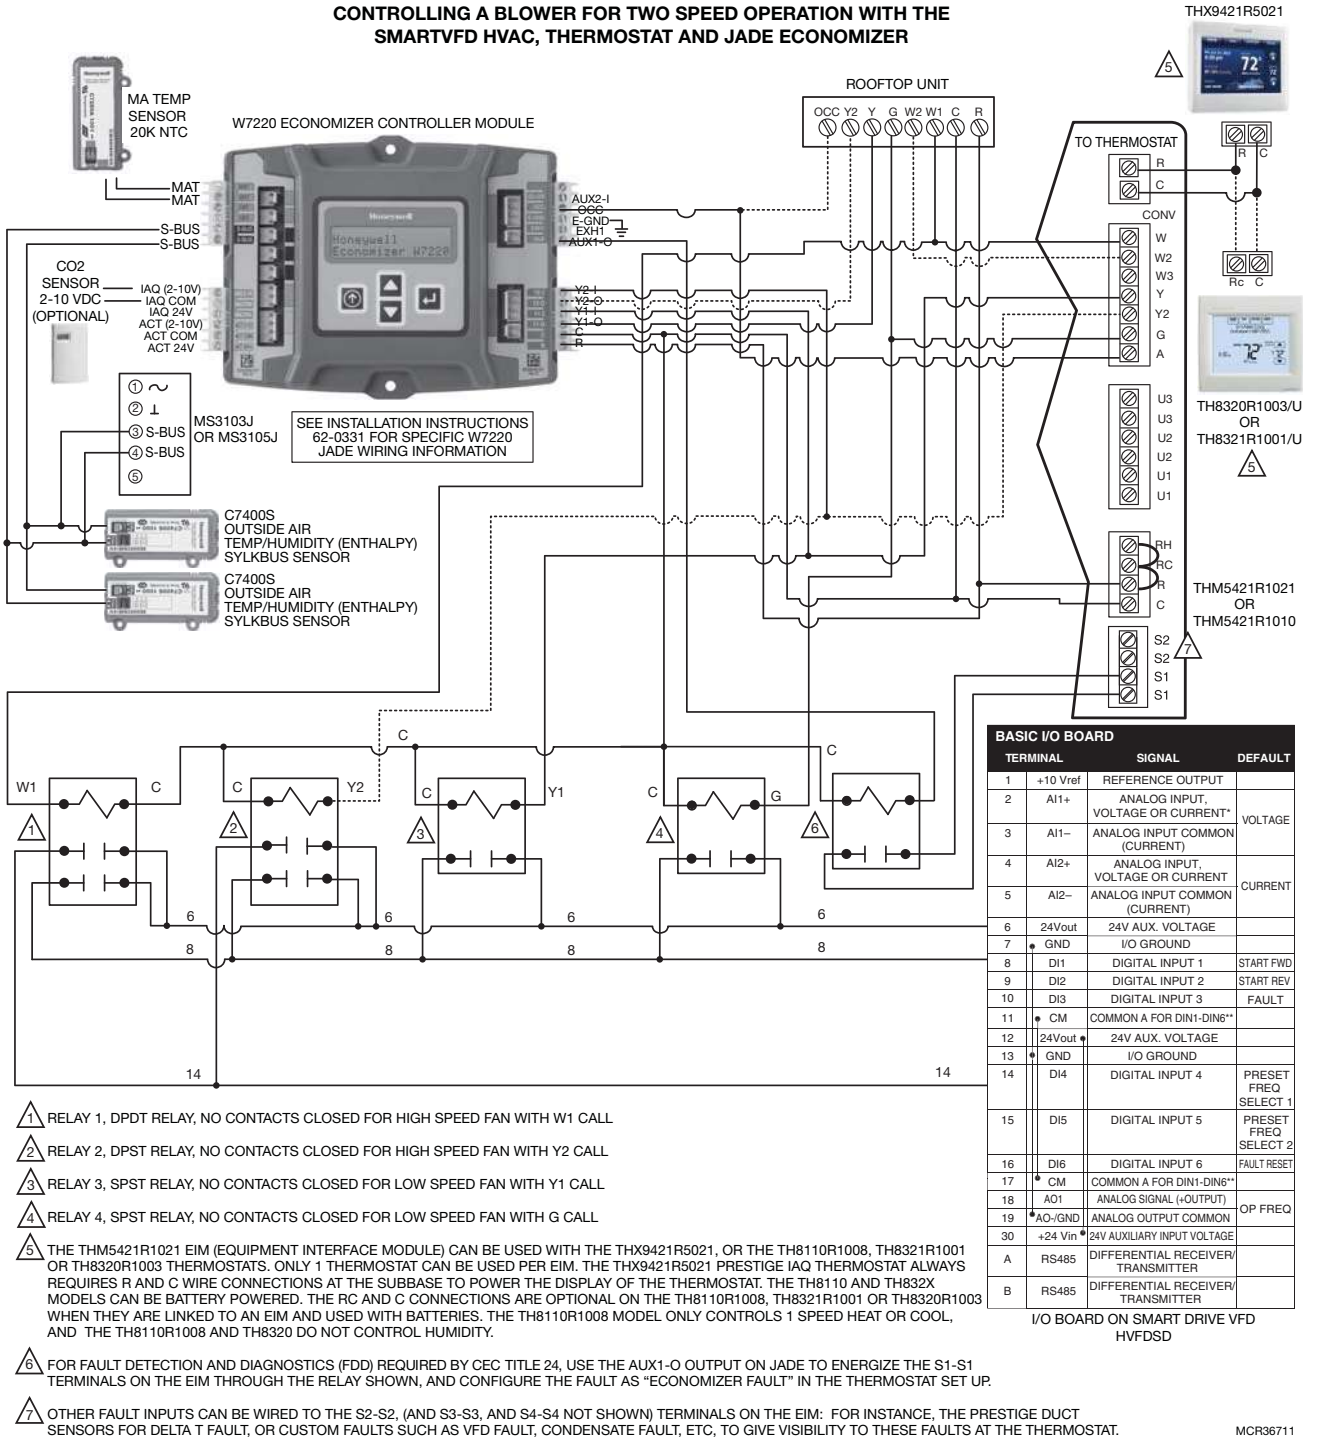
CONTROLLING A BLOWER FOR TWO SPEED OPERATION WITH THE SMARTVFD HVAC, THERMOSTAT AND JADE ECONOMIZER

THX9421R5021

5

MA TEMP SENSOR 20K NTC

W7220 ECONOMIZER CONTROLLER MODULE

ROOFTOP UNIT

OCC Y2 Y G W2 W1 C R

TO THERMOSTAT

R C

R

C

CONV

W

W2

W3

Y

Y2

G

A

Rc C

MAT
MAT

S-BUS
S-BUS

CO2 SENSOR 2-10 VDC (OPTIONAL)

IAQ (2-10V)
IAQ COM
IAQ 24V
ACT (2-10V)
ACT COM
ACT 24V

AUX2-I
OCC
E-GND
EXH1
AUX1-O

Y2-I
Y2-O
Y1-I
Y1-O
C
R

Honeywell Economizer W7220

① ~
② ⊥
③ S-BUS
④ S-BUS
⑤

MS3103J OR MS3105J

SEE INSTALLATION INSTRUCTIONS 62-0331 FOR SPECIFIC W7220 JADE WIRING INFORMATION

U3
U3
U2
U2
U1
U1

TH8320R1003/U OR TH8321R1001/U

5

C7400S OUTSIDE AIR TEMP/HUMIDITY (ENTHALPY) SYLKBUS SENSOR

C7400S OUTSIDE AIR TEMP/HUMIDITY (ENTHALPY) SYLKBUS SENSOR

RH
RC
R
C

THM5421R1021 OR THM5421R1010

S2
S2
S1
S1

7

C

C

W1 C C Y2 C Y1 C G

1 2 3 4 6

6 6 6 6

8 8 8 8

14 14

BASIC I/O BOARD

| TERMINAL | | SIGNAL | DEFAULT |
|---|---|---|---|
| 1 | +10 Vref | REFERENCE OUTPUT | |
| 2 | AI1+ | ANALOG INPUT, VOLTAGE OR CURRENT* | VOLTAGE |
| 3 | AI1– | ANALOG INPUT COMMON (CURRENT) | |
| 4 | AI2+ | ANALOG INPUT, VOLTAGE OR CURRENT | CURRENT |
| 5 | AI2– | ANALOG INPUT COMMON (CURRENT) | |
| 6 | 24Vout | 24V AUX. VOLTAGE | |
| 7 | GND | I/O GROUND | |
| 8 | DI1 | DIGITAL INPUT 1 | START FWD |
| 9 | DI2 | DIGITAL INPUT 2 | START REV |
| 10 | DI3 | DIGITAL INPUT 3 | FAULT |
| 11 | CM | COMMON A FOR DIN1-DIN6** | |
| 12 | 24Vout | 24V AUX. VOLTAGE | |
| 13 | GND | I/O GROUND | |
| 14 | DI4 | DIGITAL INPUT 4 | PRESET FREQ SELECT 1 |
| 15 | DI5 | DIGITAL INPUT 5 | PRESET FREQ SELECT 2 |
| 16 | DI6 | DIGITAL INPUT 6 | FAULT RESET |
| 17 | CM | COMMON A FOR DIN1-DIN6** | |
| 18 | AO1 | ANALOG SIGNAL (+OUTPUT) | OP FREQ |
| 19 | AO-/GND | ANALOG OUTPUT COMMON | |
| 30 | +24 Vin | 24V AUXILIARY INPUT VOLTAGE | |
| A | RS485 | DIFFERENTIAL RECEIVER/ TRANSMITTER | |
| B | RS485 | DIFFERENTIAL RECEIVER/ TRANSMITTER | |

I/O BOARD ON SMART DRIVE VFD HVFDSD

1 RELAY 1, DPDT RELAY, NO CONTACTS CLOSED FOR HIGH SPEED FAN WITH W1 CALL

2 RELAY 2, DPST RELAY, NO CONTACTS CLOSED FOR HIGH SPEED FAN WITH Y2 CALL

3 RELAY 3, SPST RELAY, NO CONTACTS CLOSED FOR LOW SPEED FAN WITH Y1 CALL

4 RELAY 4, SPST RELAY, NO CONTACTS CLOSED FOR LOW SPEED FAN WITH G CALL

5 THE THM5421R1021 EIM (EQUIPMENT INTERFACE MODULE) CAN BE USED WITH THE THX9421R5021, OR THE TH8110R1008, TH8321R1001 OR TH8320R1003 THERMOSTATS. ONLY 1 THERMOSTAT CAN BE USED PER EIM. THE THX9421R5021 PRESTIGE IAQ THERMOSTAT ALWAYS REQUIRES R AND C WIRE CONNECTIONS AT THE SUBBASE TO POWER THE DISPLAY OF THE THERMOSTAT. THE TH8110 AND TH832X MODELS CAN BE BATTERY POWERED. THE RC AND C CONNECTIONS ARE OPTIONAL ON THE TH8110R1008, TH8321R1001 OR TH8320R1003 WHEN THEY ARE LINKED TO AN EIM AND USED WITH BATTERIES. THE TH8110R1008 MODEL ONLY CONTROLS 1 SPEED HEAT OR COOL, AND THE TH8110R1008 AND TH8320 DO NOT CONTROL HUMIDITY.

6 FOR FAULT DETECTION AND DIAGNOSTICS (FDD) REQUIRED BY CEC TITLE 24, USE THE AUX1-O OUTPUT ON JADE TO ENERGIZE THE S1-S1 TERMINALS ON THE EIM THROUGH THE RELAY SHOWN, AND CONFIGURE THE FAULT AS "ECONOMIZER FAULT" IN THE THERMOSTAT SET UP.

7 OTHER FAULT INPUTS CAN BE WIRED TO THE S2-S2, (AND S3-S3, AND S4-S4 NOT SHOWN) TERMINALS ON THE EIM: FOR INSTANCE, THE PRESTIGE DUCT SENSORS FOR DELTA T FAULT, OR CUSTOM FAULTS SUCH AS VFD FAULT, CONDENSATE FAULT, ETC, TO GIVE VISIBILITY TO THESE FAULTS AT THE THERMOSTAT.

MCR36711